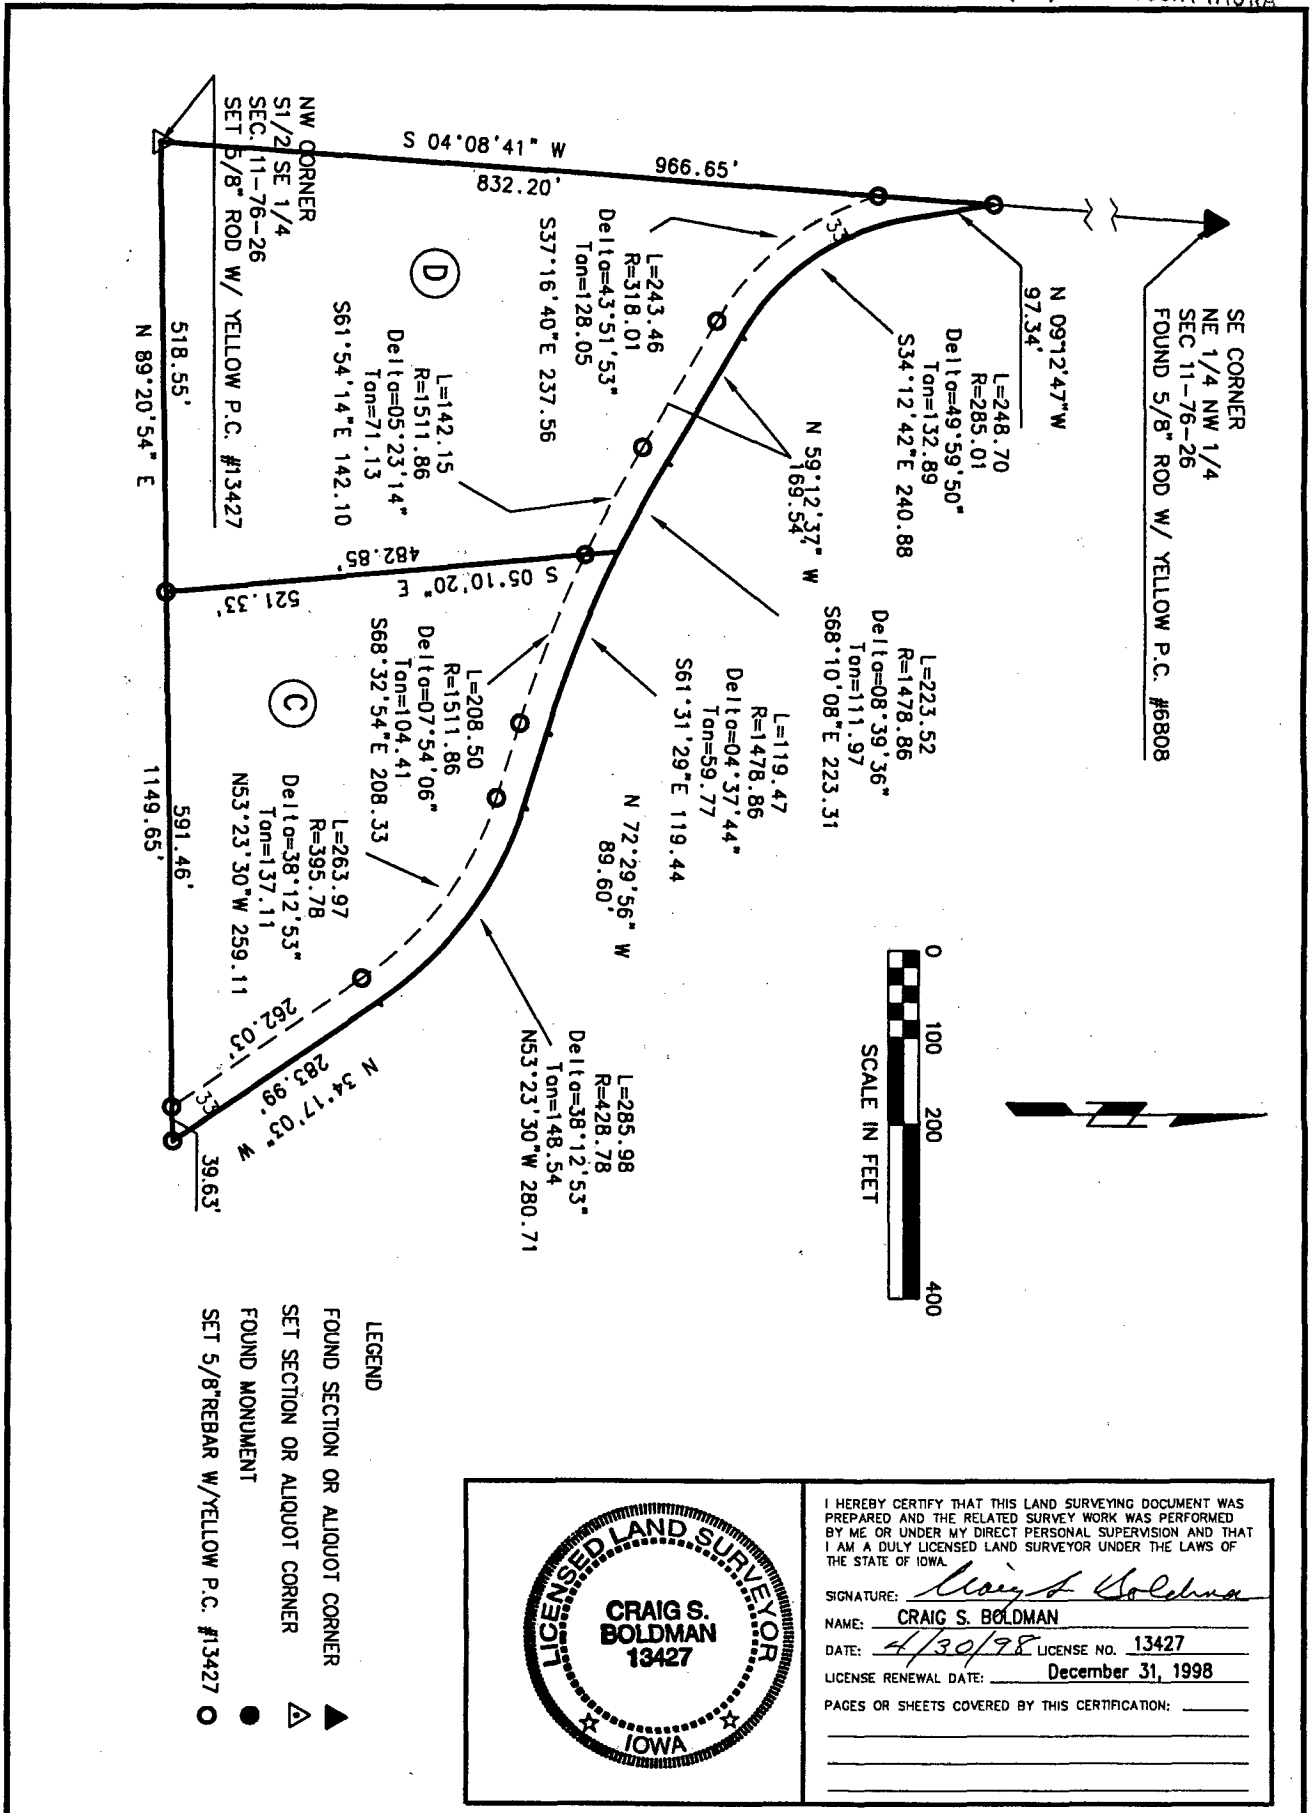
SE CORNER
NE 1/4 NW 1/4
SEC 11-76-26
FOUND 5/8" ROD W/ YELLOW P.C. #6808

NW CORNER
S1/2 SE 1/4
SEC. 11-76-26
SET 5/8" ROD W/ YELLOW P.C. #13427

S 04°08'41" W
966.65'
832.20'

N 09°12'47"W
97.34'

L=248.70
R=285.01
Delta=49°59'50"
Tan=132.89
S34°12'42"E 240.88

33'

L=243.46
R=318.01
Delta=43°51'53"
Tan=128.05
S37°16'40"E 237.56

D

L=142.15
R=1511.86
Delta=05°23'14"
Tan=71.13
S61°54'14"E 142.10

N 59°12'37" W
169.54'

N 89°20'54" E
518.55'

S 05°10'20" E
482.85'
521.33'

L=223.52
R=1478.86
Delta=08°39'36"
Tan=111.97
S68°10'08"E 223.31

L=119.47
R=1478.86
Delta=04°37'44"
Tan=59.77
S61°31'29"E 119.44

L=208.50
R=1511.86
Delta=07°54'06"
Tan=104.41
S68°32'54"E 208.33

C

N 72°29'56" W
89.60'

L=263.97
R=395.78
Delta=38°12'53"
Tan=137.11
N53°23'30"W 259.11

591.46'
1149.65'

262.03'
283.99'
N 34°17'03" W
33'
39.63'

L=285.98
R=428.78
Delta=38°12'53"
Tan=148.54
N53°23'30"W 280.71

0 100 200 400
SCALE IN FEET

LEGEND
FOUND SECTION OR ALIQUOT CORNER
SET SECTION OR ALIQUOT CORNER
FOUND MONUMENT
SET 5/8"REBAR W/YELLOW P.C. #13427

LICENSED LAND SURVEYOR
CRAIG S. BOLDMAN
13427
IOWA

I HEREBY CERTIFY THAT THIS LAND SURVEYING DOCUMENT WAS PREPARED AND THE RELATED SURVEY WORK WAS PERFORMED BY ME OR UNDER MY DIRECT PERSONAL SUPERVISION AND THAT I AM A DULY LICENSED LAND SURVEYOR UNDER THE LAWS OF THE STATE OF IOWA.
SIGNATURE: Craig S. Boldman
NAME: CRAIG S. BOLDMAN
DATE: 4/30/98 LICENSE NO. 13427
LICENSE RENEWAL DATE: December 31, 1998
PAGES OR SHEETS COVERED BY THIS CERTIFICATION: